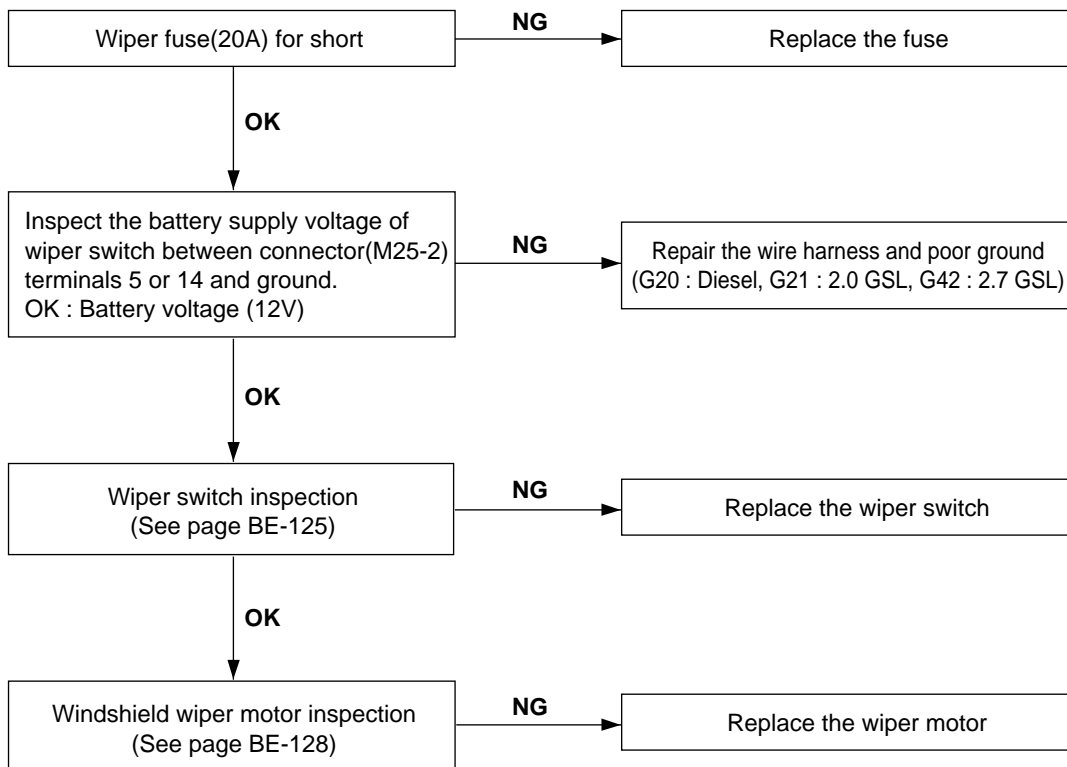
Wiper fuse(20A) for short

NG

Replace the fuse

OK

Inspect the battery supply voltage of wiper switch between connector(M25-2) terminals 5 or 14 and ground.
OK : Battery voltage (12V)

NG

Repair the wire harness and poor ground (G20 : Diesel, G21 : 2.0 GSL, G42 : 2.7 GSL)

OK

Wiper switch inspection (See page BE-125)

NG

Replace the wiper switch

OK

Windshield wiper motor inspection (See page BE-128)

NG

Replace the wiper motor